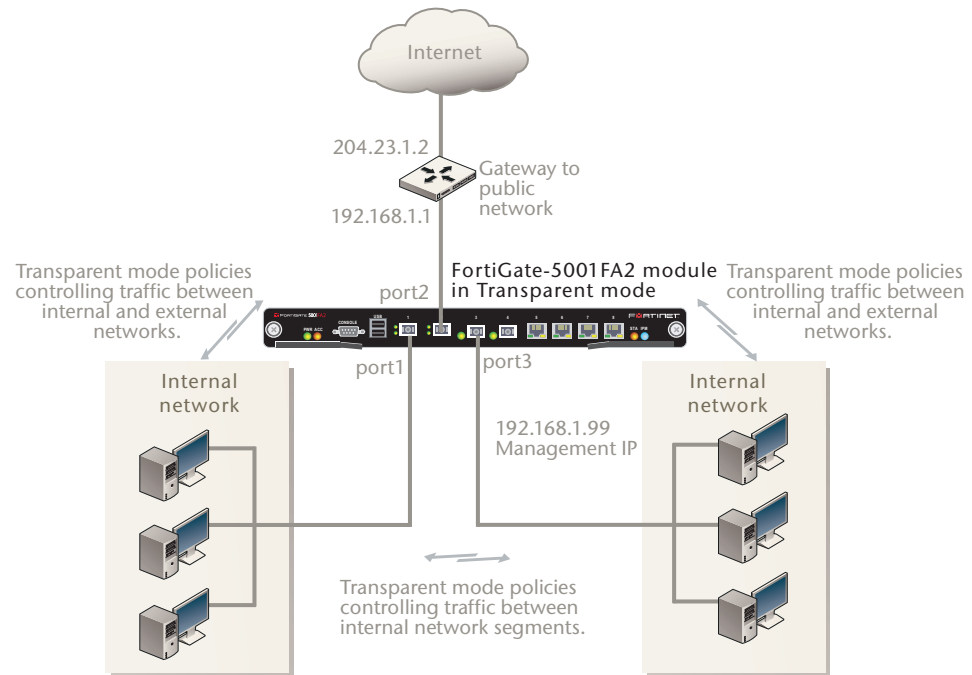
Internet

204.23.1.2

Gateway to public network

192.168.1.1

Transparent mode policies controlling traffic between internal and external networks.

port2

FortiGate-5001FA2 module in Transparent mode

Transparent mode policies controlling traffic between internal and external networks.

CONSOLE

FORTINET

port1

port3

Internal network

Internal network

192.168.1.99
Management IP

Transparent mode policies controlling traffic between internal network segments.